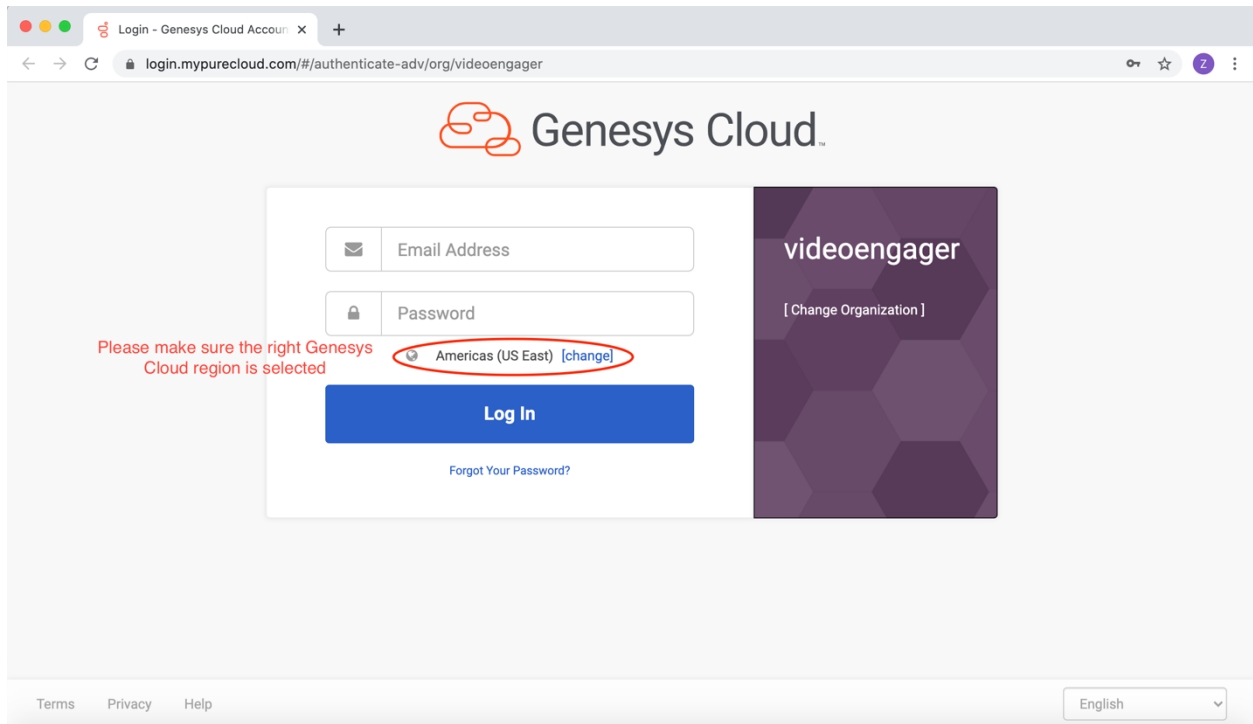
Login - Genesys Cloud Accoun ×
+
login.mypurecloud.com/#/authenticate-adv/org/videoengager
Z

Genesys Cloud™

Email Address

Password

Please make sure the right Genesys Cloud region is selected

Americas (US East) [change]

Log In

Forgot Your Password?

videoengager

[ Change Organization ]

Terms Privacy Help

English